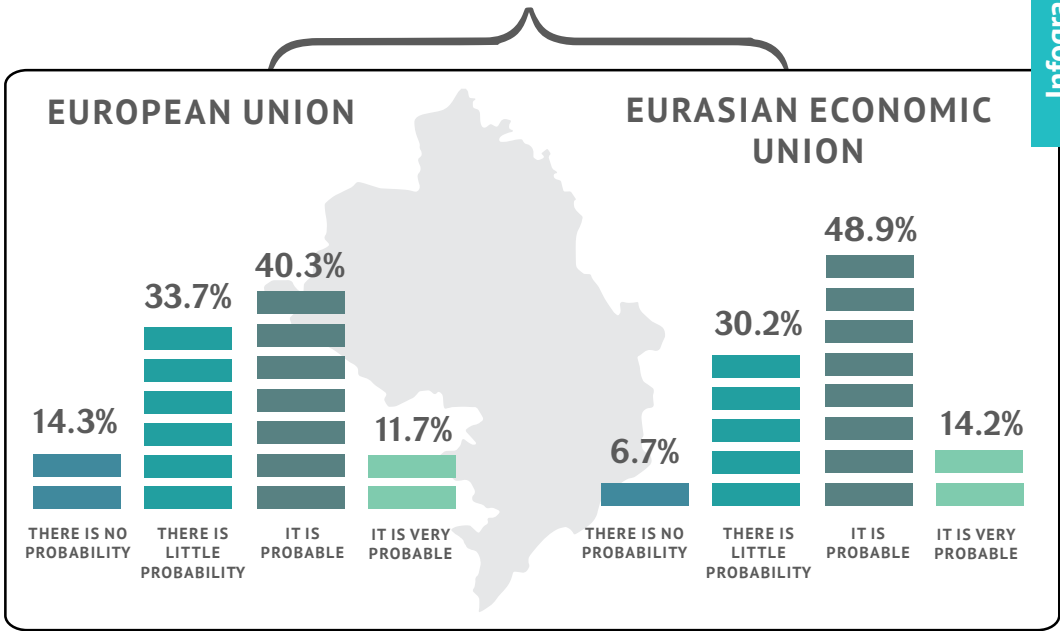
Infogra

EUROPEAN UNION

14.3%
THERE IS NO PROBABILITY

33.7%
THERE IS LITTLE PROBABILITY

40.3%
IT IS PROBABLE

11.7%
IT IS VERY PROBABLE

EURASIAN ECONOMIC UNION

6.7%
THERE IS NO PROBABILITY

30.2%
THERE IS LITTLE PROBABILITY

48.9%
IT IS PROBABLE

14.2%
IT IS VERY PROBABLE